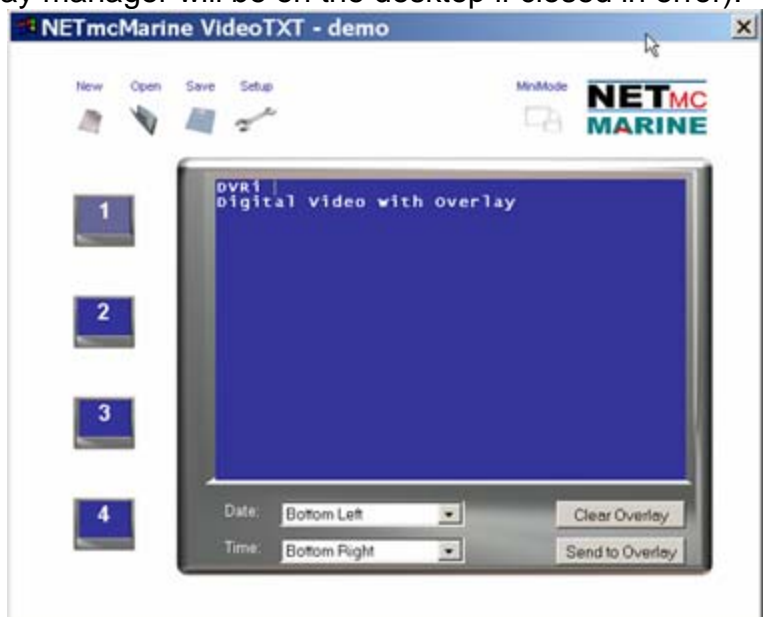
ay manager will be on the desktop if closed in error).

NETmcMarine VideoTXT - demo

×

New Open Save Setup

MiniMode

NET MC MARINE

1

2

3

4

DVR1
Digital Video with Overlay

Date: Bottom Left

Time: Bottom Right

Clear Overlay

Send to Overlay